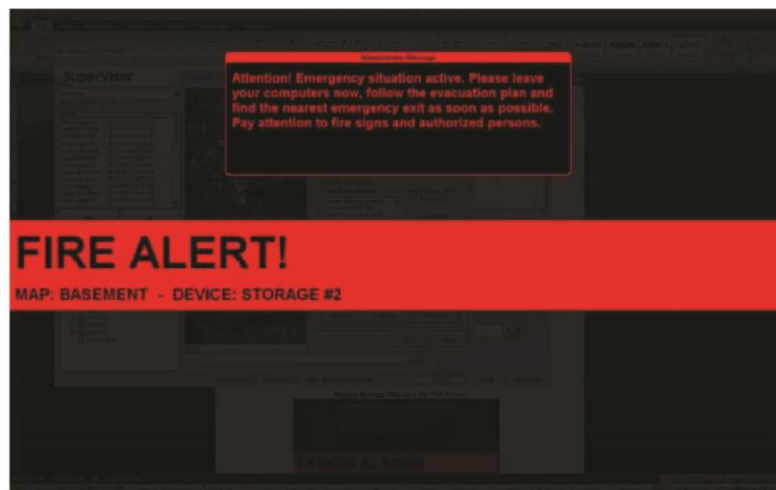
Administrator Message

Attention! Emergency situation active. Please leave your computers now, follow the evacuation plan and find the nearest emergency exit as soon as possible. Pay attention to fire signs and authorized persons.

SuperVisor

FIRE ALERT!

MAP: BASEMENT - DEVICE: STORAGE #2